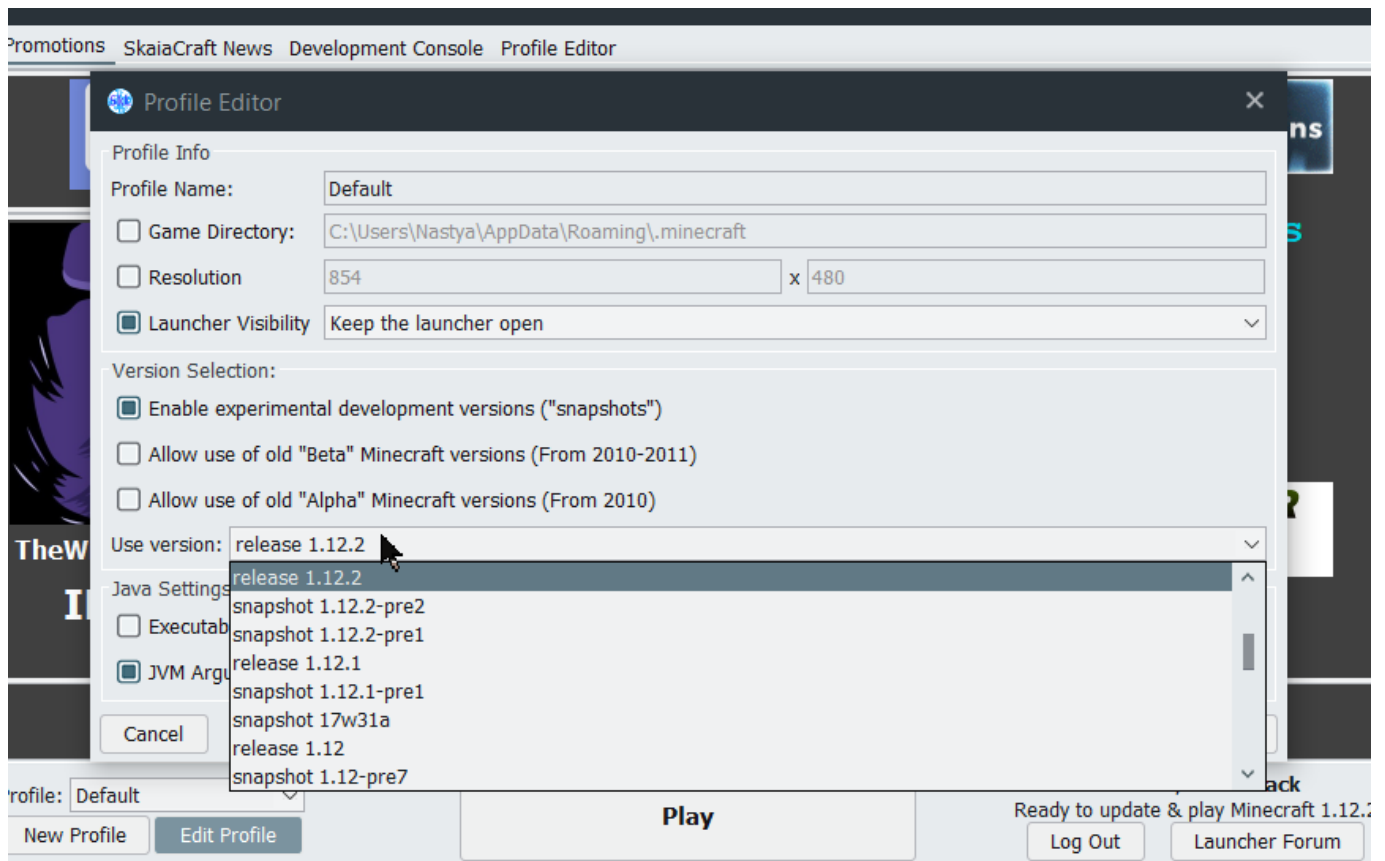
Promotions SkaiaCraft News Development Console Profile Editor

Profile Editor

ns

Profile Info

Profile Name: Default

Game Directory: C:\Users\Nastya\AppData\Roaming\.minecraft

Resolution 854 x 480

Launcher Visibility Keep the launcher open

Version Selection:

Enable experimental development versions ("snapshots")

Allow use of old "Beta" Minecraft versions (From 2010-2011)

Allow use of old "Alpha" Minecraft versions (From 2010)

Use version: release 1.12.2

release 1.12.2
snapshot 1.12.2-pre2
snapshot 1.12.2-pre1
release 1.12.1
snapshot 1.12.1-pre1
snapshot 17w31a
release 1.12
snapshot 1.12-pre7

TheW

Java Settings

Executab

JVM Argu

Cancel

Profile: Default

New Profile Edit Profile

Play

ack

Ready to update & play Minecraft 1.12.2

Log Out Launcher Forum